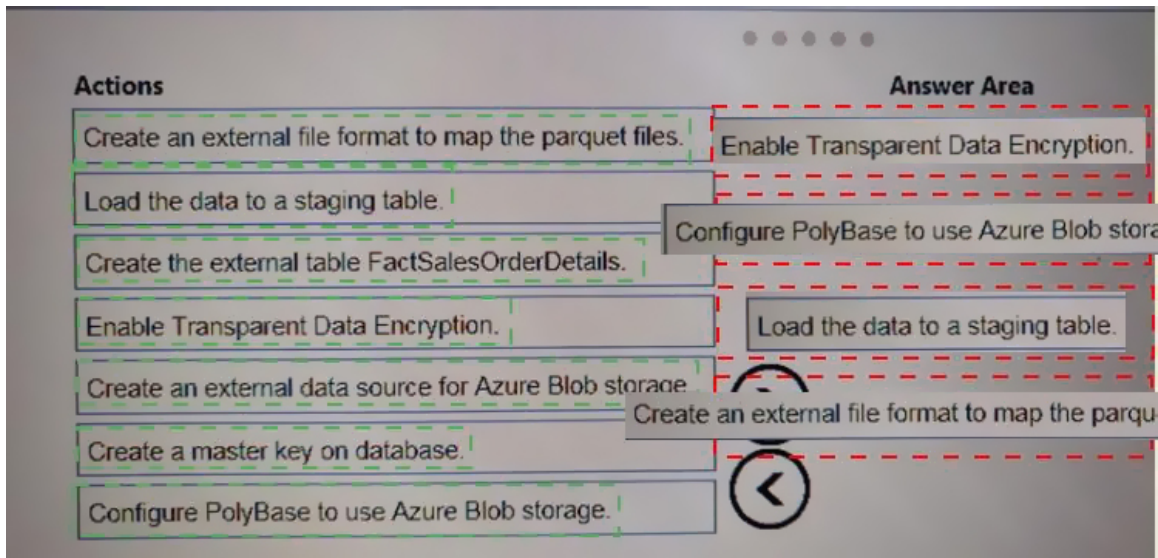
Actions

Create an external file format to map the parquet files.

Load the data to a staging table.

Create the external table FactSalesOrderDetails.

Enable Transparent Data Encryption.

Create an external data source for Azure Blob storage.

Create a master key on database.

Configure PolyBase to use Azure Blob storage.

Answer Area

Enable Transparent Data Encryption.

Configure PolyBase to use Azure Blob stora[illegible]

Load the data to a staging table.

Create an external file format to map the parqu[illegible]